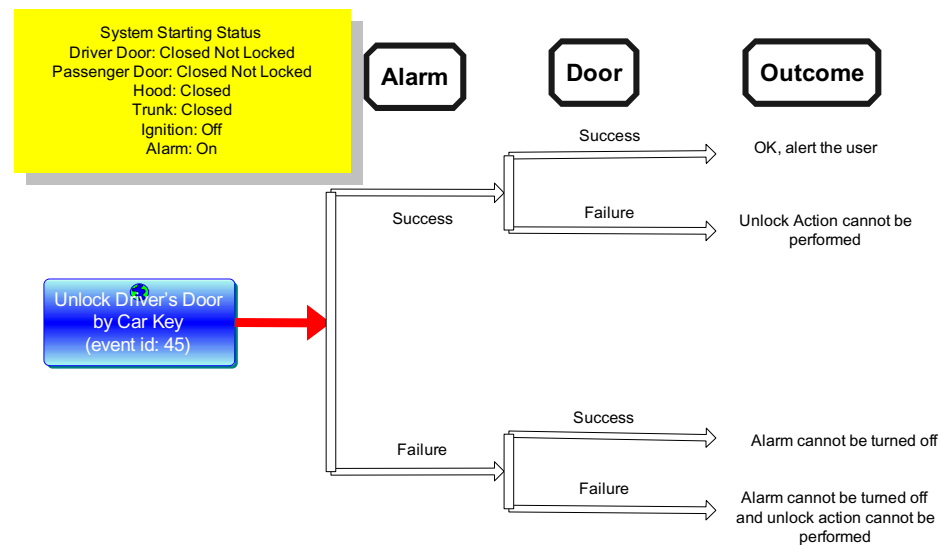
System Starting Status
Driver Door: Closed Not Locked
Passenger Door: Closed Not Locked
Hood: Closed
Trunk: Closed
Ignition: Off
Alarm: On

Alarm

Door

Outcome

Unlock Driver's Door by Car Key (event id: 45)

Success

Success

OK, alert the user

Failure

Unlock Action cannot be performed

Failure

Success

Alarm cannot be turned off

Failure

Alarm cannot be turned off and unlock action cannot be performed